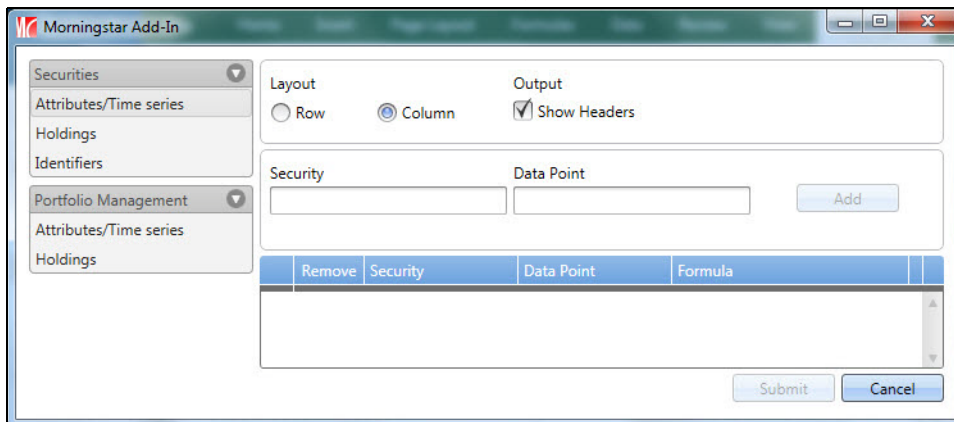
Morningstar Add-In

Securities
Attributes/Time series
Holdings
Identifiers

Portfolio Management
Attributes/Time series
Holdings

Layout
Row
Column

Output
Show Headers

Security

Data Point

Add

| | Remove | Security | Data Point | Formula |
|---|---|---|---|---|

Submit
Cancel